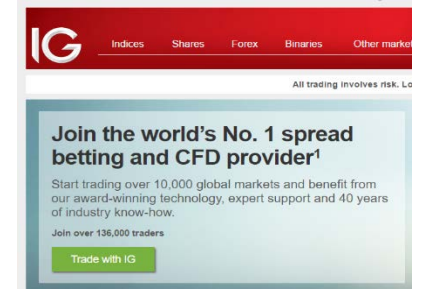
IG Indices Shares Forex Binaries Other market

All trading involves risk. Lo

Join the world's No. 1 spread betting and CFD provider¹

Start trading over 10,000 global markets and benefit from our award-winning technology, expert support and 40 years of industry know-how.

Join over 136,000 traders

Trade with IG